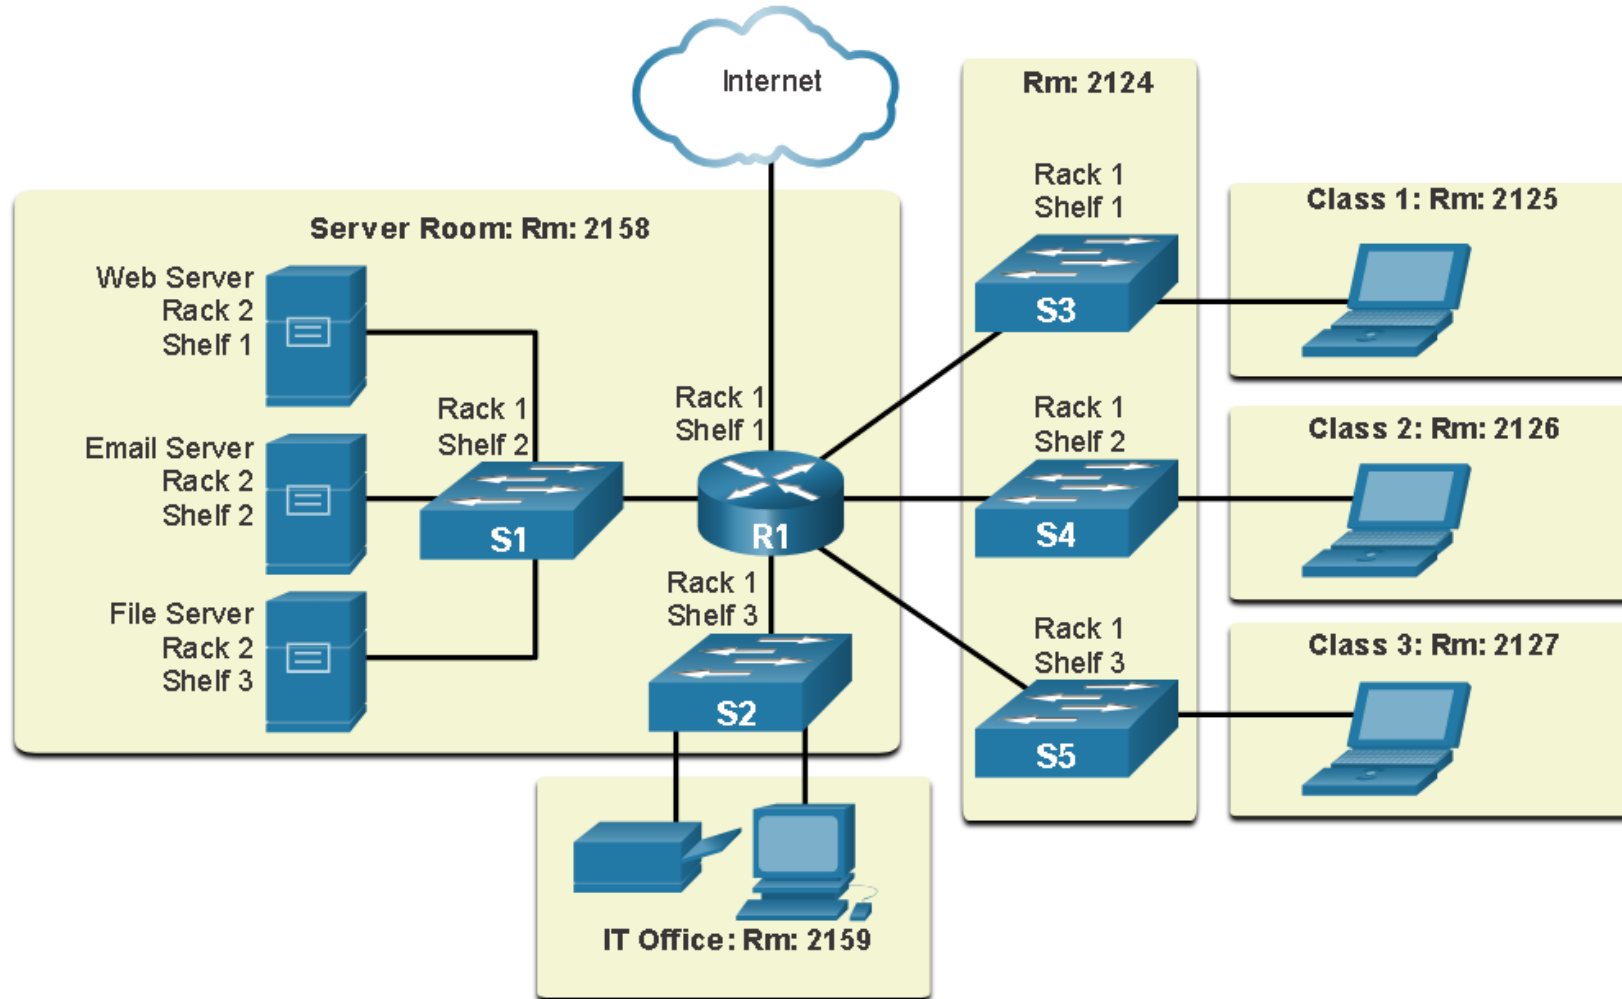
Internet

Rm: 2124

Server Room: Rm: 2158

Web Server
Rack 2
Shelf 1

Email Server
Rack 2
Shelf 2

File Server
Rack 2
Shelf 3

Rack 1
Shelf 2

S1

Rack 1
Shelf 1

R1

Rack 1
Shelf 3

S2

Rack 1
Shelf 1

S3

Rack 1
Shelf 2

S4

Rack 1
Shelf 3

S5

Class 1: Rm: 2125

Class 2: Rm: 2126

Class 3: Rm: 2127

IT Office: Rm: 2159